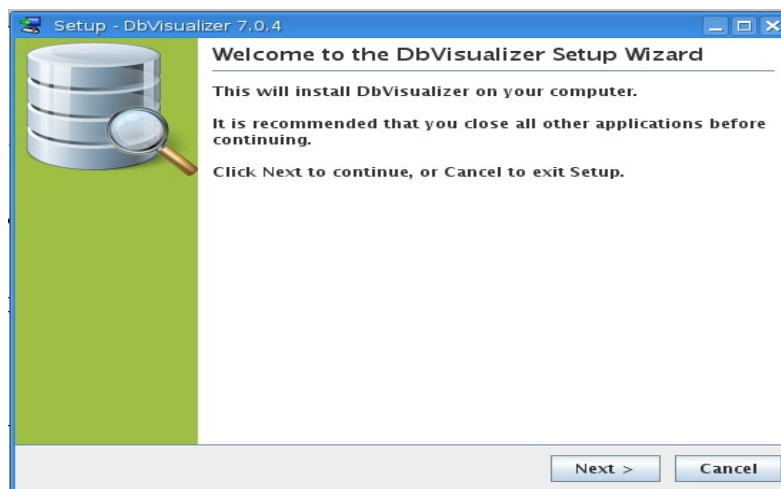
Setup - DbVisualizer 7.0.4

Welcome to the DbVisualizer Setup Wizard

This will install DbVisualizer on your computer.

It is recommended that you close all other applications before continuing.

Click Next to continue, or Cancel to exit Setup.

Next >

Cancel